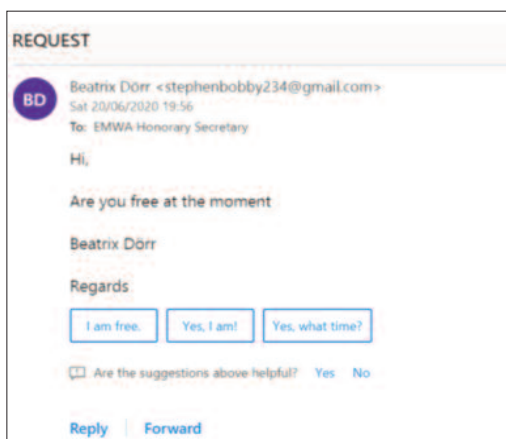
REQUEST

BD

Beatrix Dörr <stephenbobby234@gmail.com>
Sat 20/06/2020 19:56
To: EMWA Honorary Secretary

Hi,

Are you free at the moment

Beatrix Dörr

Regards

I am free.

Yes, I am!

Yes, what time?

Are the suggestions above helpful? Yes No

Reply

Forward